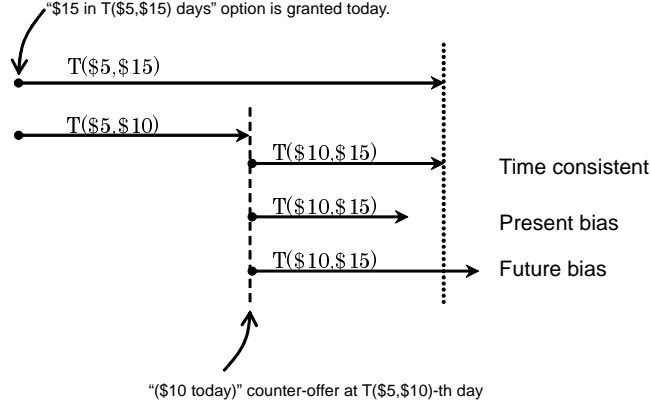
"\$15 in T(\$5,\$15) days" option is granted today.

T(\$5,\$15)

T(\$5,\$10)

T(\$10,\$15)

Time consistent

T(\$10,\$15)

Present bias

T(\$10,\$15)

Future bias

"(\$10 today)" counter-offer at T(\$5,\$10)-th day